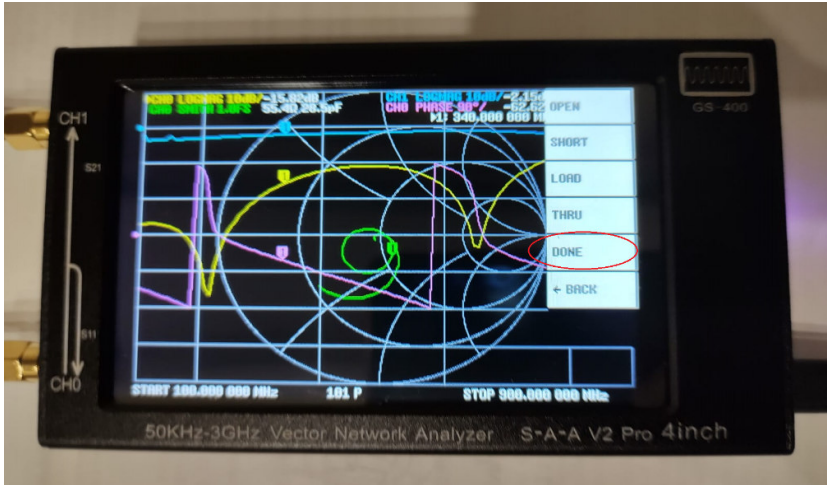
CH1
S21
S11
CH0
GS-400
CH0 LOGMAG 10dB/ -15.93dB
CH0 SMITH LOFS 55.4Ω 20.5pF
CH1 LOGMAG 10dB/ -2.15
CH0 PHASE 90°/ -62.62
1: 340.000 000 MH
OPEN
SHORT
LOAD
THRU
DONE
← BACK
START 100.000 000 MHz
101 P
STOP 900.000 000 MHz
50KHz-3GHz Vector Network Analyzer S-A-A V2 Pro 4inch